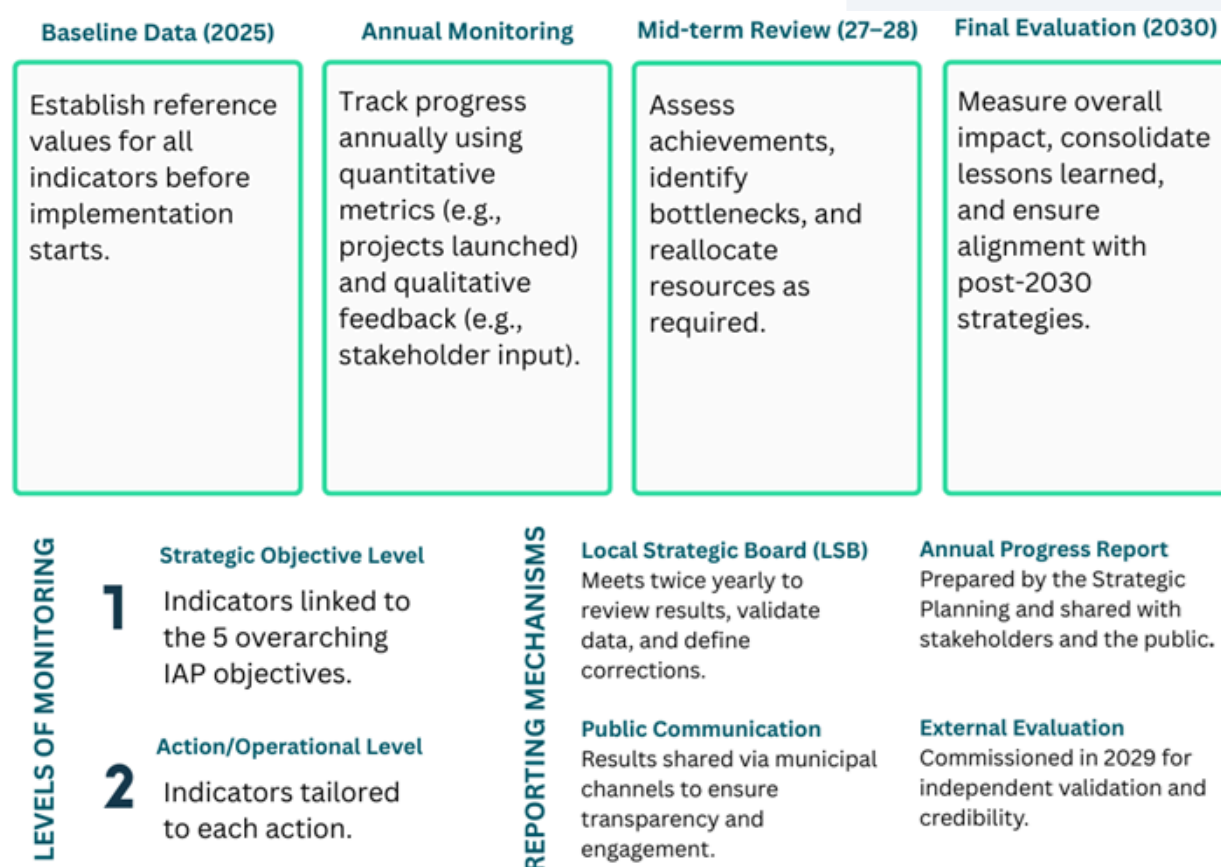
Baseline Data (2025)

Establish reference values for all indicators before implementation starts.

Annual Monitoring

Track progress annually using quantitative metrics (e.g., projects launched) and qualitative feedback (e.g., stakeholder input).

Mid-term Review (27–28)

Assess achievements, identify bottlenecks, and reallocate resources as required.

Final Evaluation (2030)

Measure overall impact, consolidate lessons learned, and ensure alignment with post-2030 strategies.

LEVELS OF MONITORING

Strategic Objective Level

1 Indicators linked to the 5 overarching IAP objectives.

Action/Operational Level

2 Indicators tailored to each action.

REPORTING MECHANISMS

Local Strategic Board (LSB)
Meets twice yearly to review results, validate data, and define corrections.

Public Communication
Results shared via municipal channels to ensure transparency and engagement.

Annual Progress Report
Prepared by the Strategic Planning and shared with stakeholders and the public.

External Evaluation
Commissioned in 2029 for independent validation and credibility.